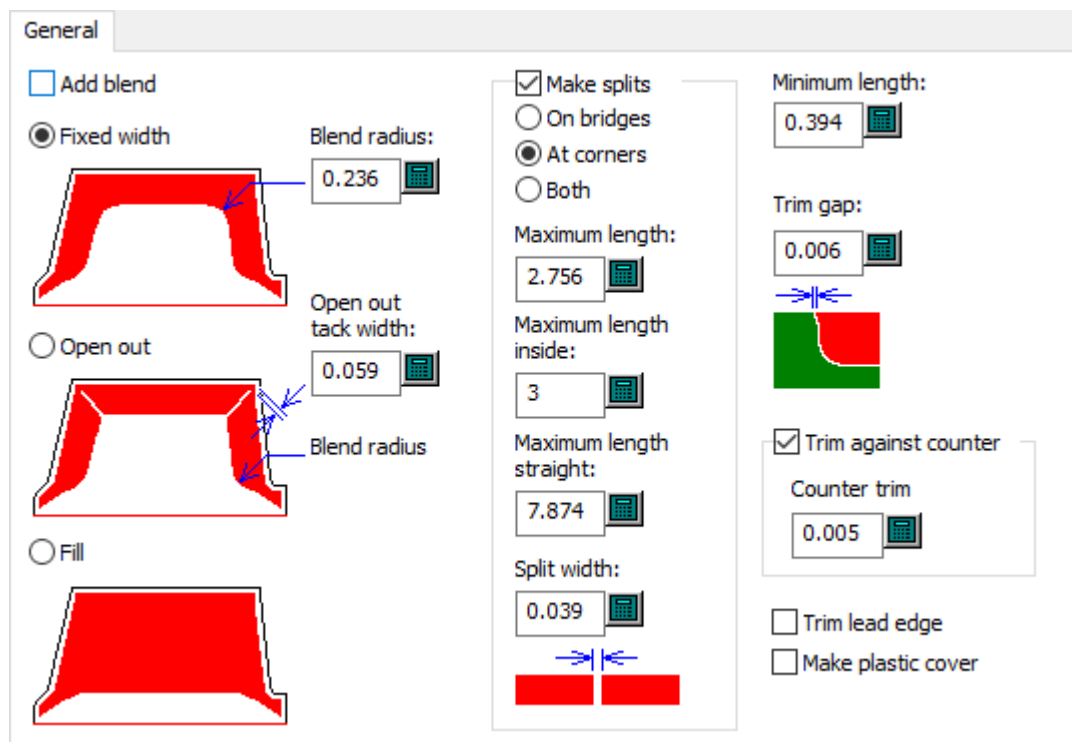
General

Add blend

Fixed width

Blend radius:

0.236

Open out tack width:

Open out

0.059

Blend radius

Fill

Make splits

On bridges

At corners

Both

Maximum length:

2.756

Maximum length inside:

3

Maximum length straight:

7.874

Split width:

0.039

Minimum length:

0.394

Trim gap:

0.006

Trim against counter

Counter trim

0.005

Trim lead edge

Make plastic cover